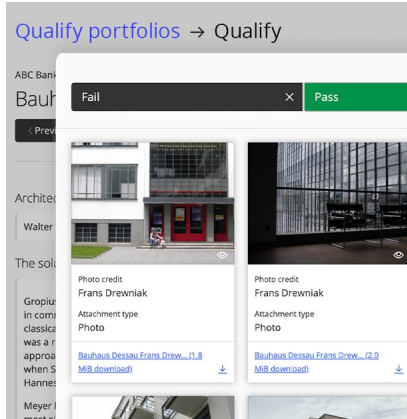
Qualify portfolios → Qualify

ABC Bank

Bauh

‹ Prev

Architec

Walter

The solu

Gropius
in comm
classica
was a r
approa
when S
Hannes

Meyer l
most s

Fail ×

Pass

Photo credit
Frans Drewniak

Attachment type
Photo

Bauhaus Dessau Frans Drew... (1.8 MiB download)

Photo credit
Frans Drewniak

Attachment type
Photo

Bauhaus Dessau Frans Drew... (2.0 MiB download)